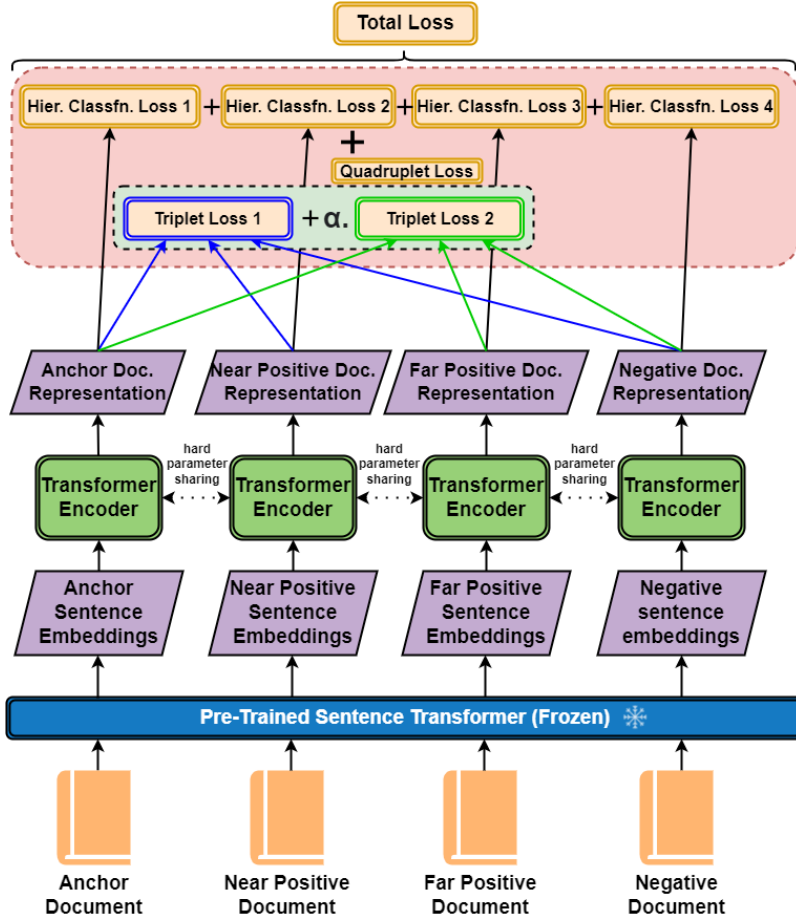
Total Loss

Hier. Classfn. Loss 1 + Hier. Classfn. Loss 2 + Hier. Classfn. Loss 3 + Hier. Classfn. Loss 4

+

Quadruplet Loss

Triplet Loss 1 + α. Triplet Loss 2

Anchor Doc. Representation

Near Positive Doc. Representation

Far Positive Doc. Representation

Negative Doc. Representation

Transformer Encoder

hard parameter sharing

Transformer Encoder

hard parameter sharing

Transformer Encoder

hard parameter sharing

Transformer Encoder

Anchor Sentence Embeddings

Near Positive Sentence Embeddings

Far Positive Sentence Embeddings

Negative sentence embeddings

Pre-Trained Sentence Transformer (Frozen)

Anchor Document

Near Positive Document

Far Positive Document

Negative Document